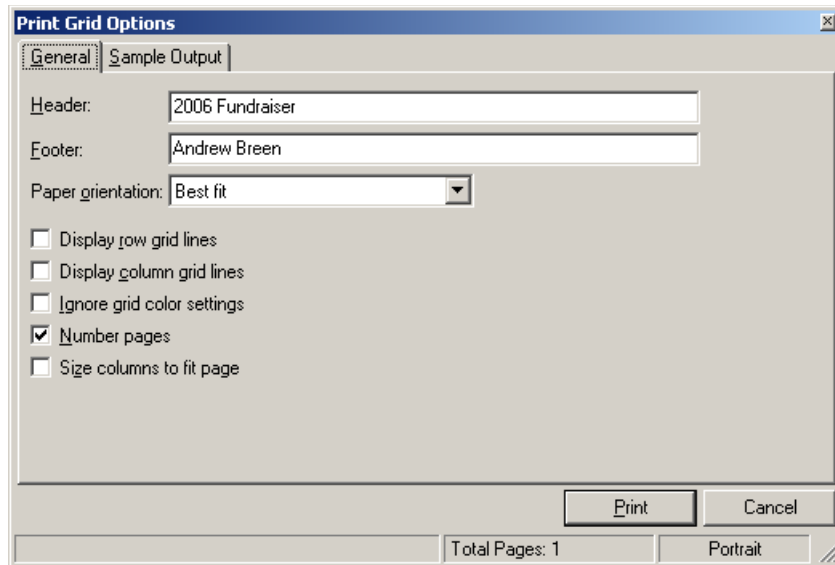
Print Grid Options

General | Sample Output

Header: 2006 Fundraiser

Footer: Andrew Breen

Paper orientation: Best fit

Display row grid lines

Display column grid lines

Ignore grid color settings

Number pages

Size columns to fit page

Print | Cancel

Total Pages: 1 | Portrait